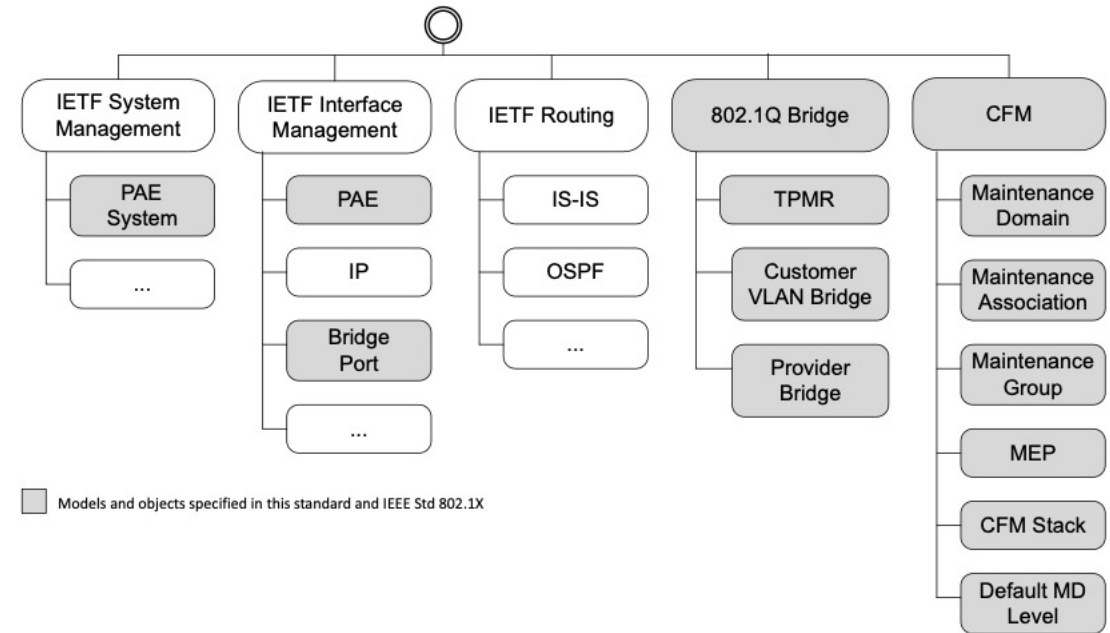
IETF System Management

PAE System

...

IETF Interface Management

PAE

IP

Bridge Port

...

IETF Routing

IS-IS

OSPF

...

802.1Q Bridge

TPMR

Customer VLAN Bridge

Provider Bridge

CFM

Maintenance Domain

Maintenance Association

Maintenance Group

MEP

CFM Stack

Default MD Level

Models and objects specified in this standard and IEEE Std 802.1X